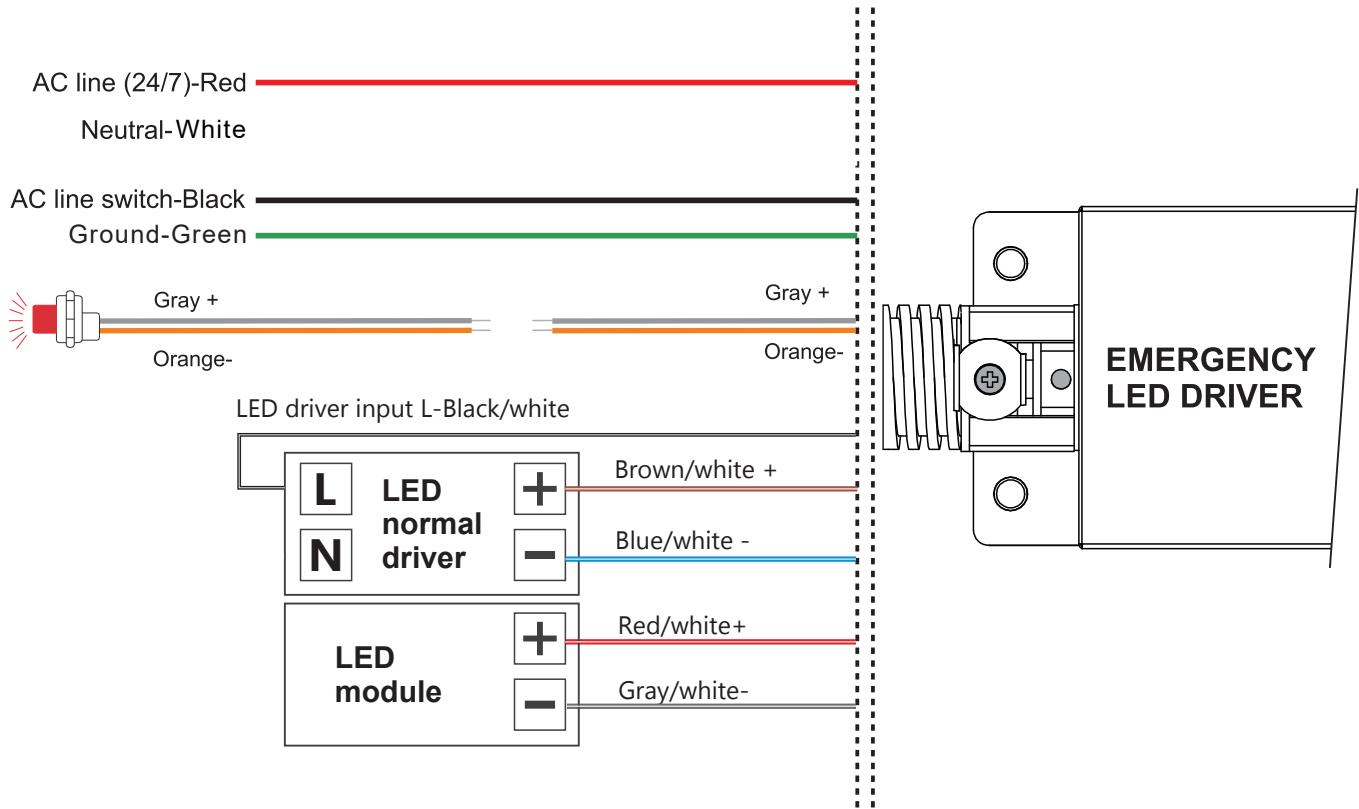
AC line (24/7)-Red

Neutral-White

AC line switch-Black

Ground-Green

Gray +

Orange-

Gray +

Orange-

EMERGENCY LED DRIVER

LED driver input L-Black/white

L

N

LED normal driver

+

−

Brown/white +

Blue/white -

LED module

+

−

Red/white+

Gray/white-